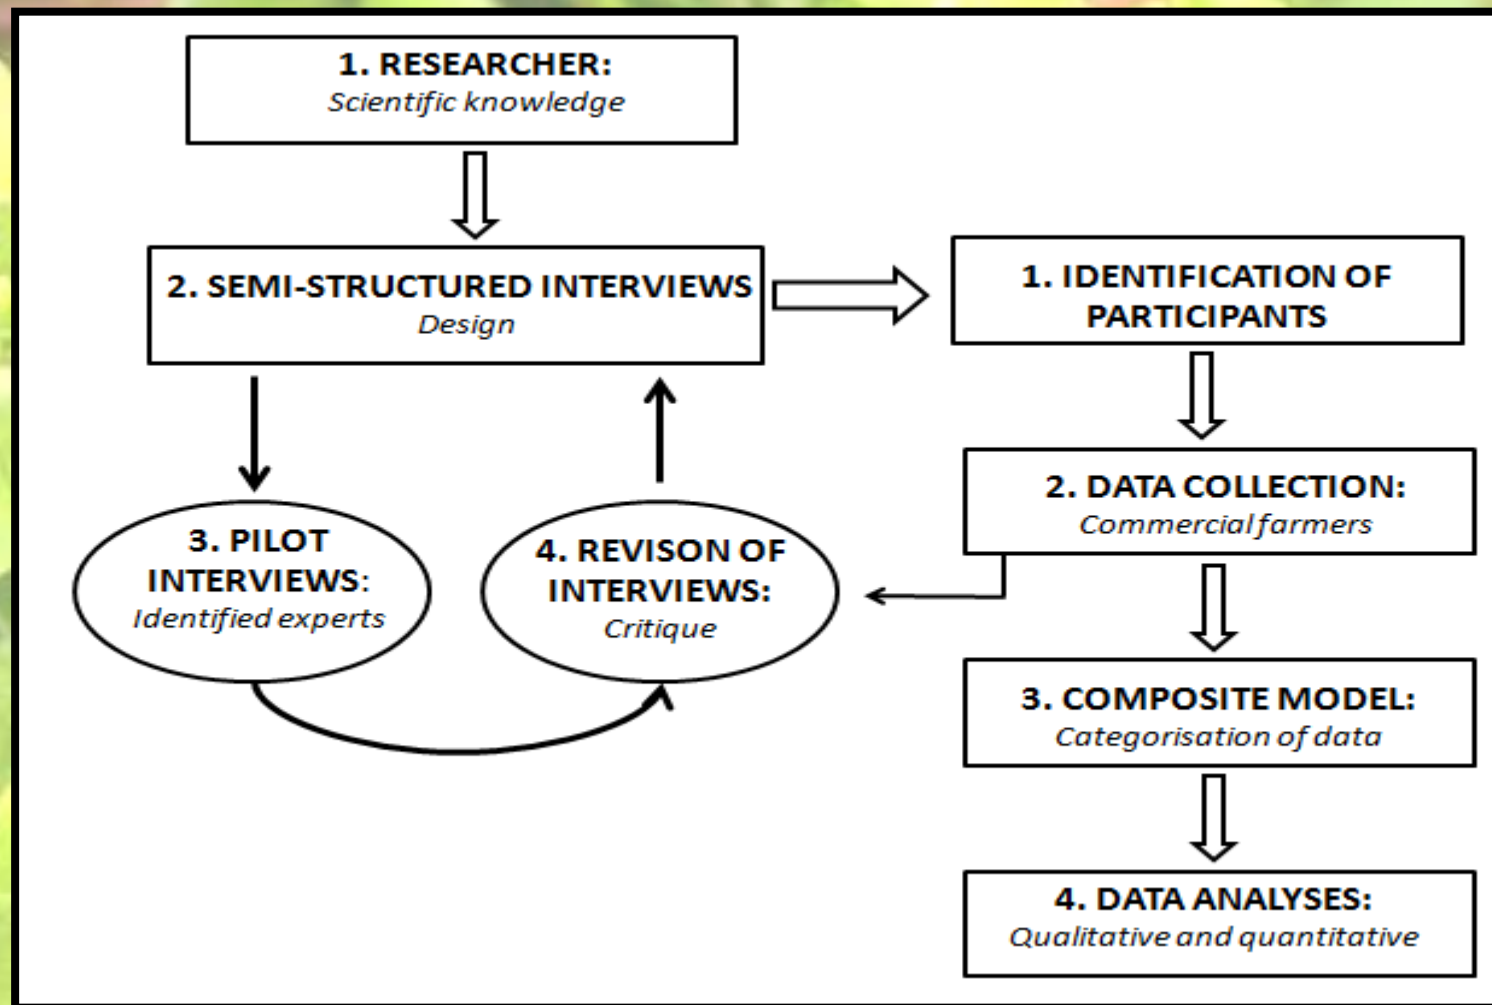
1. RESEARCHER:
Scientific knowledge

2. SEMI-STRUCTURED INTERVIEWS
Design

3. PILOT INTERVIEWS:
Identified experts

4. REVISON OF INTERVIEWS:
Critique

1. IDENTIFICATION OF PARTICIPANTS

2. DATA COLLECTION:
Commercial farmers

3. COMPOSITE MODEL:
Categorisation of data

4. DATA ANALYSES:
Qualitative and quantitative